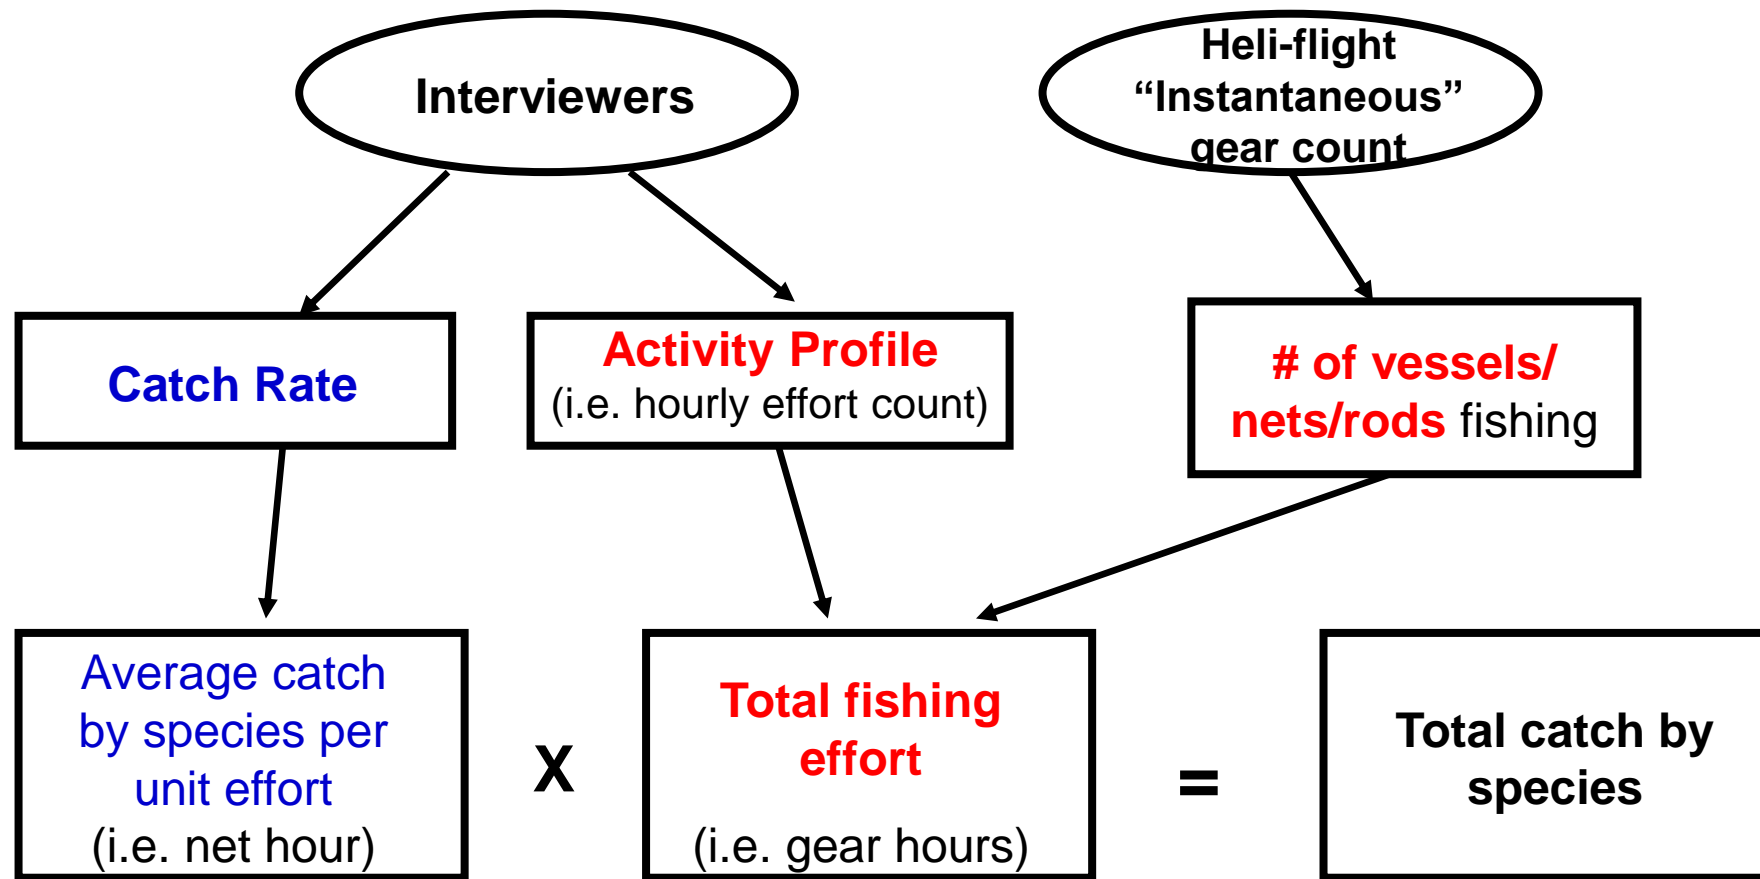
Interviewers

Heli-flight "Instantaneous" gear count

Catch Rate

Activity Profile
(i.e. hourly effort count)

# of vessels/ nets/rods fishing

Average catch by species per unit effort
(i.e. net hour)

X

Total fishing effort

(i.e. gear hours)

=

Total catch by species